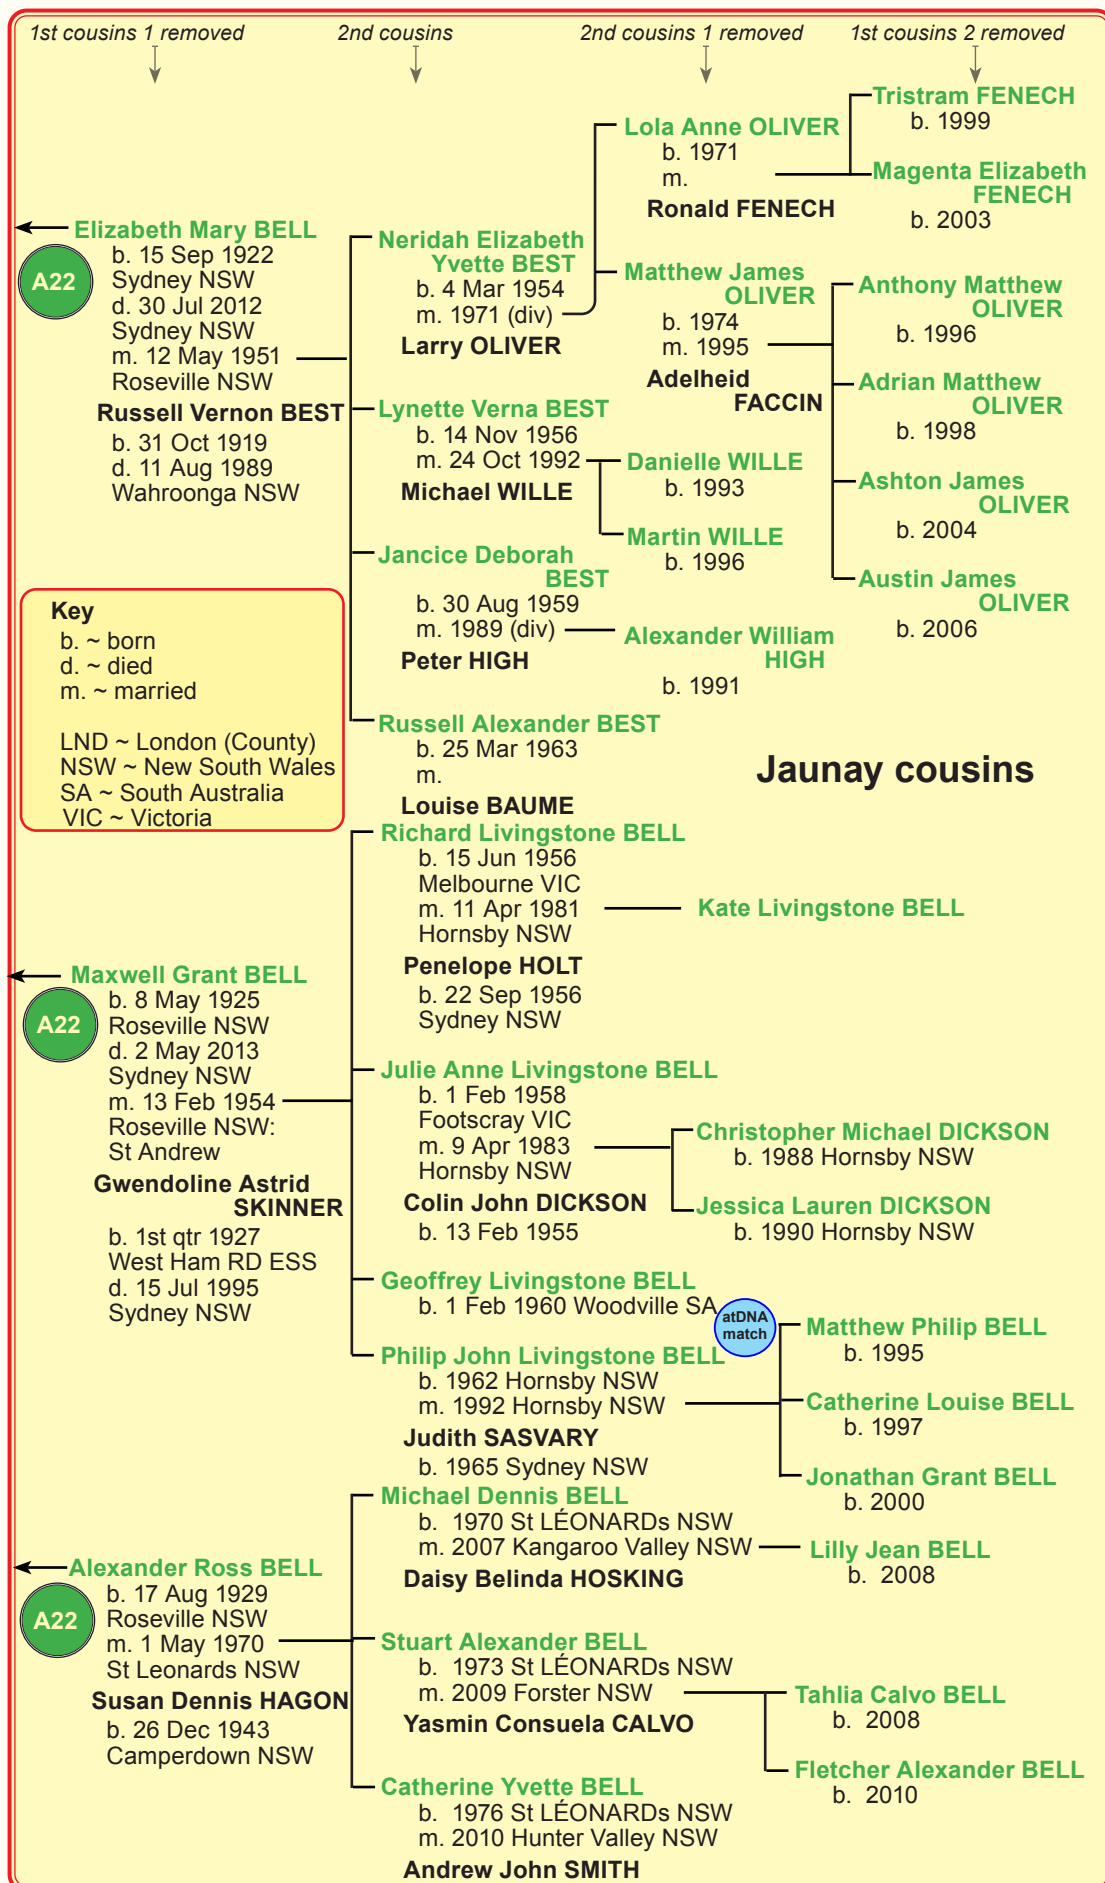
1st cousins 1 removed
2nd cousins
2nd cousins 1 removed
1st cousins 2 removed

Tristram FENECH
b. 1999

Lola Anne OLIVER
b. 1971
m.
Ronald FENECH

Magenta Elizabeth FENECH
b. 2003

Elizabeth Mary BELL
A22
b. 15 Sep 1922
Sydney NSW
d. 30 Jul 2012
Sydney NSW
m. 12 May 1951
Roseville NSW
Russell Vernon BEST
b. 31 Oct 1919
d. 11 Aug 1989
Wahroonga NSW

Neridah Elizabeth Yvette BEST
b. 4 Mar 1954
m. 1971 (div)
Larry OLIVER

Matthew James OLIVER
b. 1974
m. 1995
Adelheid FACCIN

Anthony Matthew OLIVER
b. 1996

Adrian Matthew OLIVER
b. 1998

Ashton James OLIVER
b. 2004

Austin James OLIVER
b. 2006

Lynette Verna BEST
b. 14 Nov 1956
m. 24 Oct 1992
Michael WILLE

Danielle WILLE
b. 1993

Martin WILLE
b. 1996

Jancice Deborah BEST
b. 30 Aug 1959
m. 1989 (div)
Peter HIGH

Alexander William HIGH
b. 1991

Key
b. ~ born
d. ~ died
m. ~ married

LND ~ London (County)
NSW ~ New South Wales
SA ~ South Australia
VIC ~ Victoria

Russell Alexander BEST
b. 25 Mar 1963
m.
Louise BAUME

Jaunay cousins

Richard Livingstone BELL
b. 15 Jun 1956
Melbourne VIC
m. 11 Apr 1981
Hornsby NSW
Penelope HOLT
b. 22 Sep 1956
Sydney NSW

Kate Livingstone BELL

Maxwell Grant BELL
A22
b. 8 May 1925
Roseville NSW
d. 2 May 2013
Sydney NSW
m. 13 Feb 1954
Roseville NSW: St Andrew
Gwendoline Astrid SKINNER
b. 1st qtr 1927
West Ham RD ESS
d. 15 Jul 1995
Sydney NSW

Julie Anne Livingstone BELL
b. 1 Feb 1958
Footscray VIC
m. 9 Apr 1983
Hornsby NSW
Colin John DICKSON
b. 13 Feb 1955

Christopher Michael DICKSON
b. 1988 Hornsby NSW

Jessica Lauren DICKSON
b. 1990 Hornsby NSW

Geoffrey Livingstone BELL
b. 1 Feb 1960 Woodville SA

atDNA match

Philip John Livingstone BELL
b. 1962 Hornsby NSW
m. 1992 Hornsby NSW
Judith SASVARY
b. 1965 Sydney NSW

Matthew Philip BELL
b. 1995

Catherine Louise BELL
b. 1997

Jonathan Grant BELL
b. 2000

Michael Dennis BELL
b. 1970 St LÉONARDs NSW
m. 2007 Kangaroo Valley NSW
Daisy Belinda HOSKING

Lilly Jean BELL
b. 2008

Alexander Ross BELL
A22
b. 17 Aug 1929
Roseville NSW
m. 1 May 1970
St Leonards NSW
Susan Dennis HAGON
b. 26 Dec 1943
Camperdown NSW

Stuart Alexander BELL
b. 1973 St LÉONARDs NSW
m. 2009 Forster NSW
Yasmin Consuela CALVO

Tahlia Calvo BELL
b. 2008

Fletcher Alexander BELL
b. 2010

Catherine Yvette BELL
b. 1976 St LÉONARDs NSW
m. 2010 Hunter Valley NSW
Andrew John SMITH